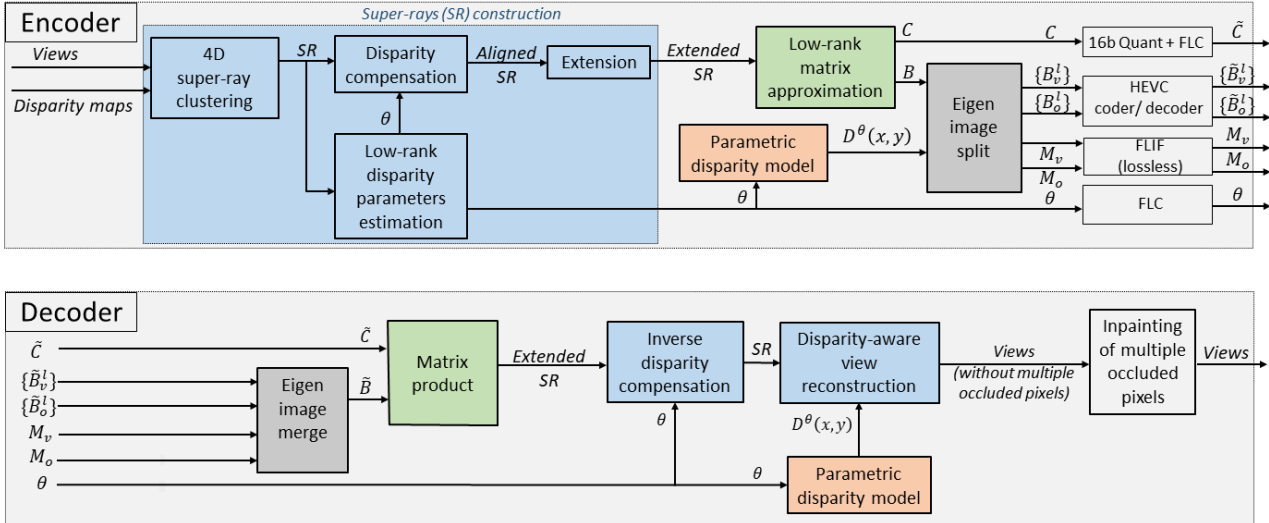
Encoder

Super-rays (SR) construction

Views

Disparity maps

4D super-ray clustering

SR

Disparity compensation

Aligned SR

Extension

$\theta$

Low-rank disparity parameters estimation

Extended SR

Low-rank matrix approximation

$C$

$B$

Parametric disparity model

$D^{\theta}(x, y)$

$\theta$

Eigen image split

$C$

16b Quant + FLC

$\tilde{C}$

$\{B_v^l\}$

$\{B_o^l\}$

HEVC coder/ decoder

$\{\tilde{B}_v^l\}$

$\{\tilde{B}_o^l\}$

$M_v$

$M_o$

FLIF (lossless)

$M_v$

$M_o$

$\theta$

FLC

$\theta$

Decoder

$\tilde{C}$

$\{\tilde{B}_v^l\}$

$\{\tilde{B}_o^l\}$

$M_v$

$M_o$

$\theta$

Eigen image merge

$\tilde{C}$

$\tilde{B}$

Matrix product

Extended SR

Inverse disparity compensation

$\theta$

SR

Disparity-aware view reconstruction

$D^{\theta}(x, y)$

$\theta$

Parametric disparity model

Views (without multiple occluded pixels)

Inpainting of multiple occluded pixels

Views